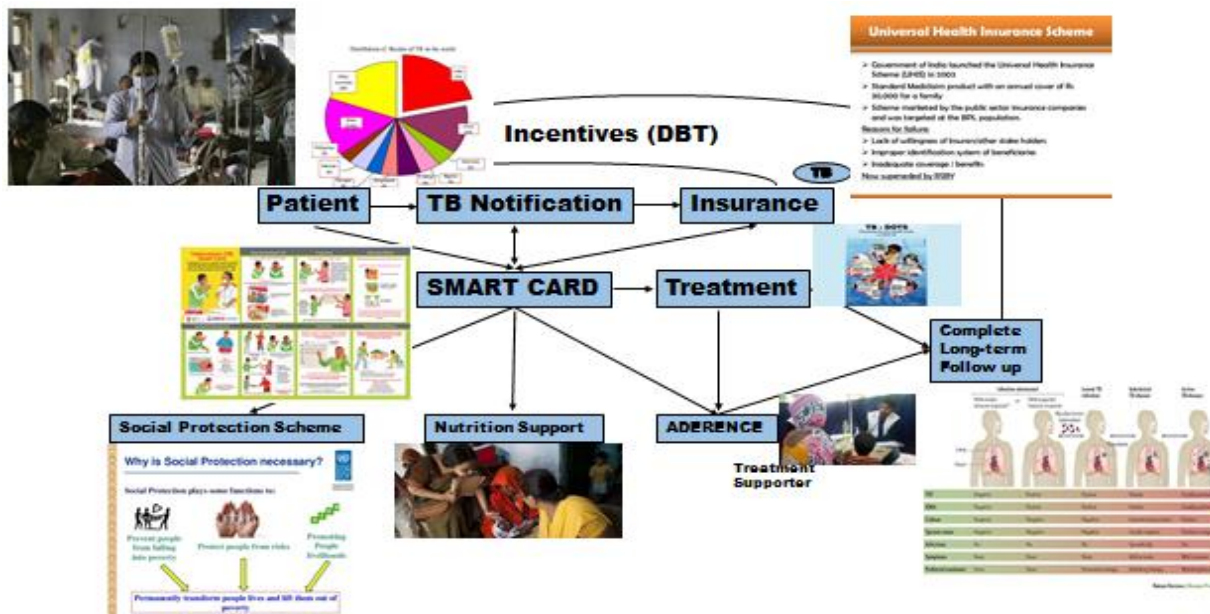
Distribution of deaths of TB in the world

Universal Health Insurance Scheme

➢ Government of India launched the Universal Health Insurance Scheme (UHIS) in 2003
➢ Standard Mediclaim product with an annual cover of Rs. 30,000 for a family
➢ Scheme marketed by the public sector insurance companies and was targeted at the BPL population.
Reasons for failure
➢ Lack of willingness of Insurer/other stake holder.
➢ Improper identification system of beneficiaries
➢ Inadequate coverage / benefit
Now superseded by RSBY

Incentives (DBT)

TB

Patient

TB Notification

Insurance

SMART CARD

Treatment

TB : DOTS

Complete Long-term Follow up

Social Protection Scheme

Nutrition Support

ADERENCE

Treatment Supporter

Why is Social Protection necessary?

Social Protection plays some functions to:

Prevent people from falling into poverty

Protect people from risks

Promoting People livelihoods

Permanently transform people lives and lift them out of poverty